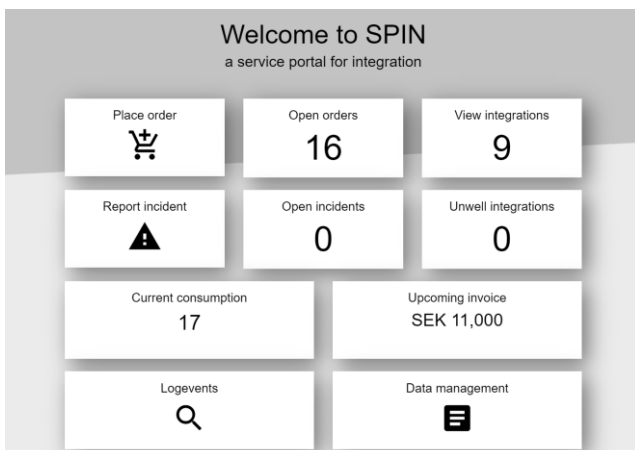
Welcome to SPIN

a service portal for integration

Place order

Open orders

16

View integrations

9

Report incident

Open incidents

0

Unwell integrations

0

Current consumption

17

Upcoming invoice

SEK 11,000

Logevents

Data management